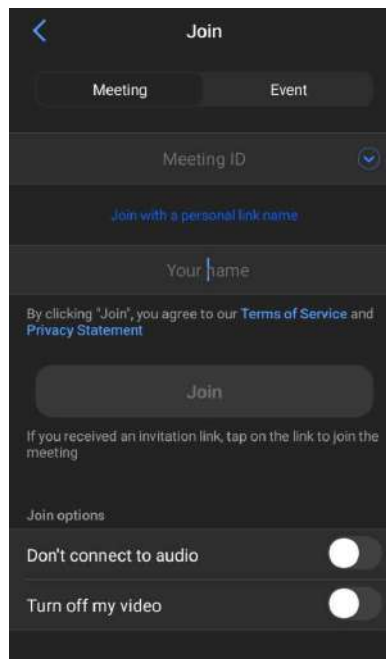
Join

Meeting

Event

Meeting ID

Join with a personal link name

Your name

By clicking 'Join', you agree to our Terms of Service and Privacy Statement

Join

If you received an invitation link, tap on the link to join the meeting

Join options

Don't connect to audio

Turn off my video